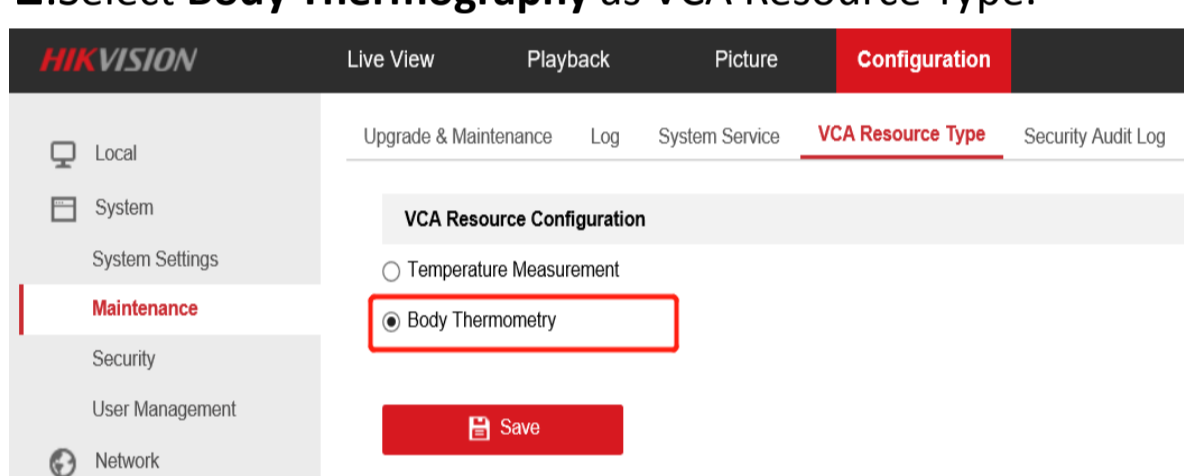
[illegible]Select **Body Thermography** as VCA Resource Type.

HIKVISION

Live View
Playback
Picture
Configuration

Local
System
System Settings
Maintenance
Security
User Management
Network

Upgrade & Maintenance
Log
System Service
VCA Resource Type
Security Audit Log

VCA Resource Configuration

Temperature Measurement

Body Thermometry

Save